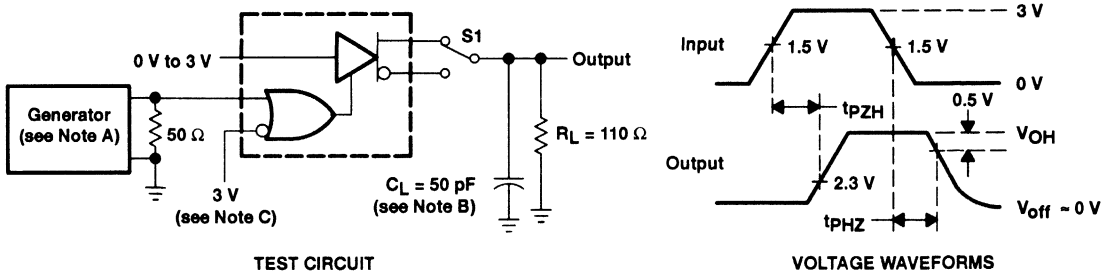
0 V to 3 V

S1

Output

Generator (see Note A)

50 Ω

3 V (see Note C)

$C_L$ = 50 pF (see Note B)

$R_L$ = 110 Ω

TEST CIRCUIT

Input

1.5 V

1.5 V

3 V

0 V

$t_{PZH}$

0.5 V

$V_{OH}$

Output

2.3 V

$t_{PHZ}$

$V_{off}$ ≈ 0 V

VOLTAGE WAVEFORMS